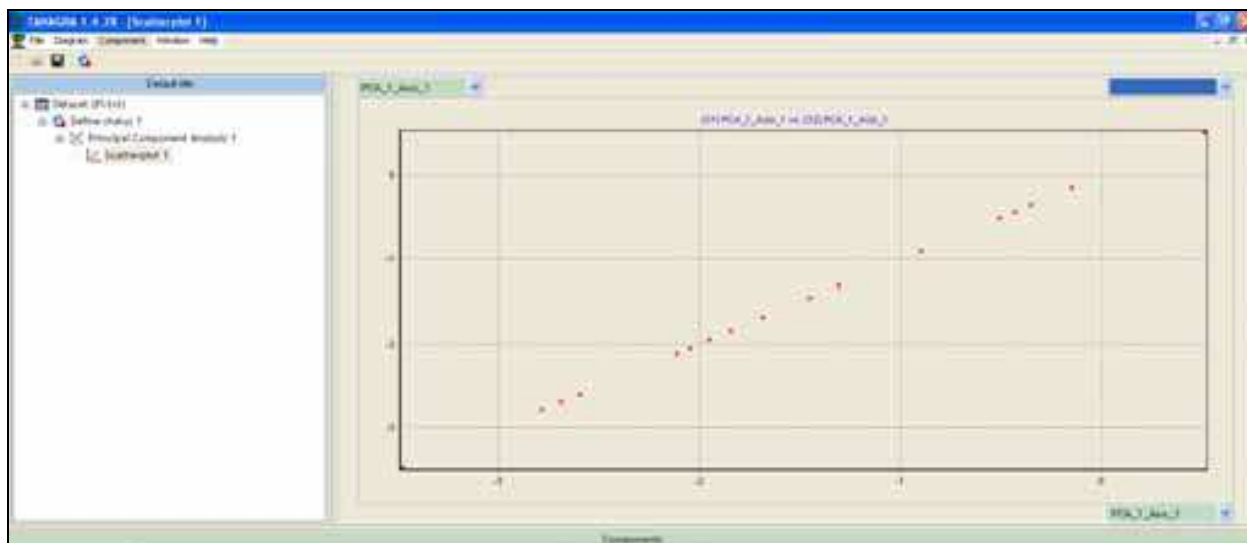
TANAGRA 1.4.28 - [Scatterplot 1]
File Diagram Component Window Help
Default title
Dataset (PI.txt)
Define status 1
Principal Component Analysis 1
Scatterplot 1
PCA_1_Axis_1
(X1) PCA_1_Axis_1 vs (X2) PCA_1_Axis_2
0
-1
-2
-3
-3
-2
-1
0
PCA_1_Axis_2
Components